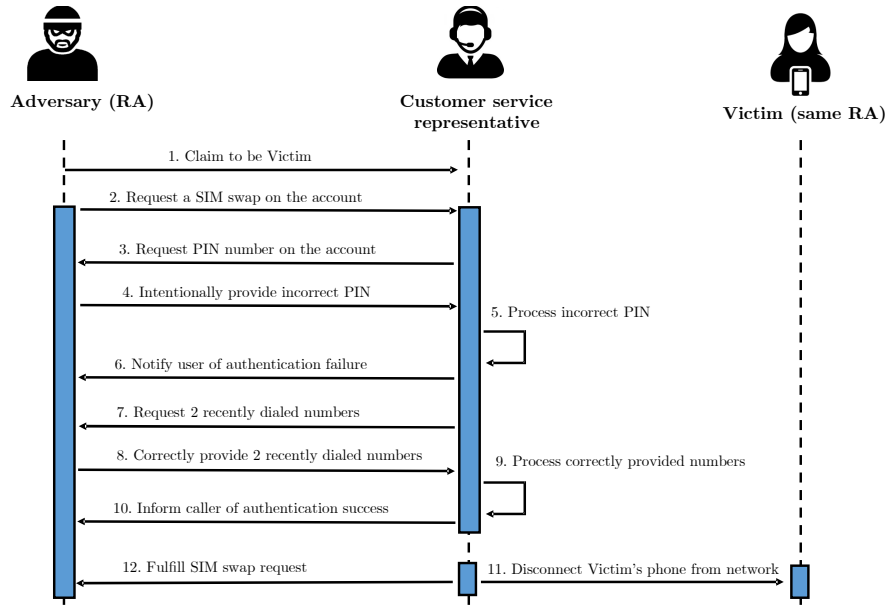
Adversary (RA)

Customer service representative

Victim (same RA)

1. Claim to be Victim

2. Request a SIM swap on the account

3. Request PIN number on the account

4. Intentionally provide incorrect PIN

5. Process incorrect PIN

6. Notify user of authentication failure

7. Request 2 recently dialed numbers

8. Correctly provide 2 recently dialed numbers

9. Process correctly provided numbers

10. Inform caller of authentication success

12. Fulfill SIM swap request

11. Disconnect Victim's phone from network